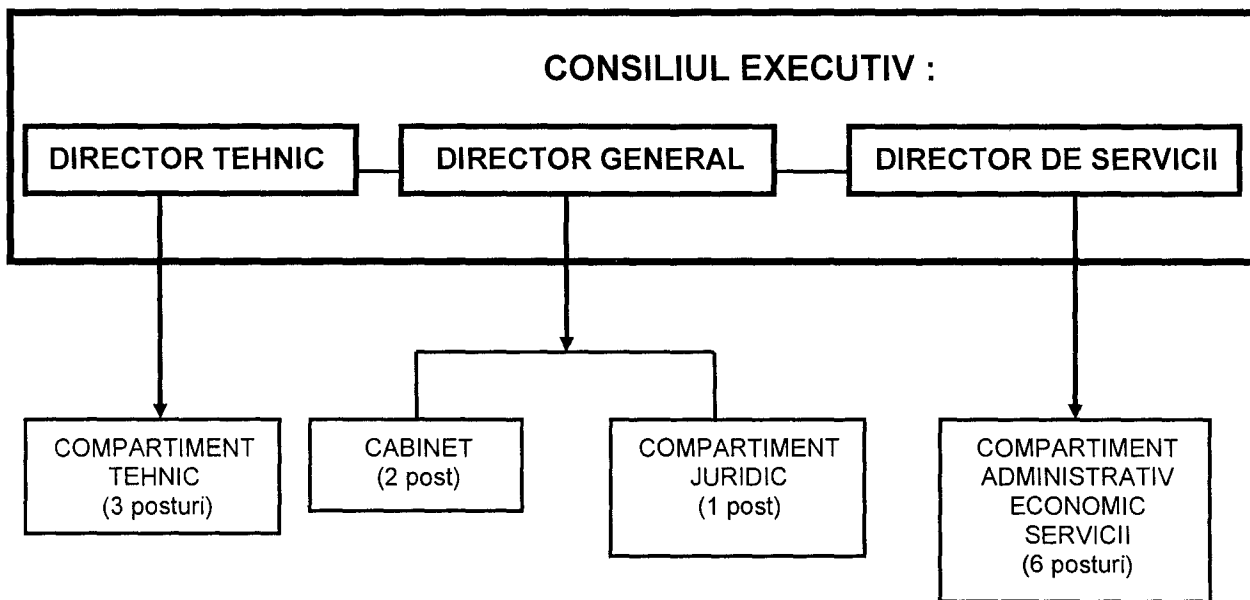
CONSILIUL EXECUTIV :

DIRECTOR TEHNIC

DIRECTOR GENERAL

DIRECTOR DE SERVICII

COMPARTIMENT TEHNIC (3 posturi)

CABINET (2 post)

COMPARTIMENT JURIDIC (1 post)

COMPARTIMENT ADMINISTRATIV ECONOMIC SERVICII (6 posturi)